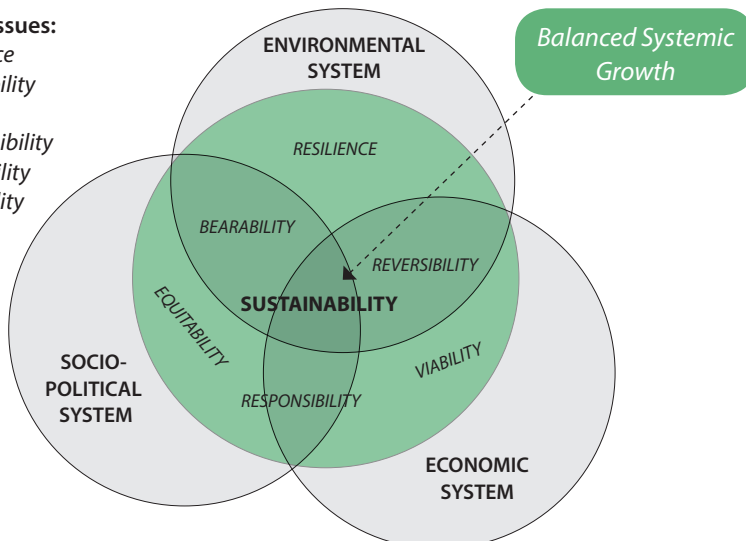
ssues:
ce
ility

ibility
lity
lity

ENVIRONMENTAL SYSTEM

Balanced Systemic Growth

RESILIENCE

BEARABILITY

REVERSIBILITY

EQUITABILITY

SUSTAINABILITY

VIABILITY

SOCIO-POLITICAL SYSTEM

RESPONSIBILITY

ECONOMIC SYSTEM